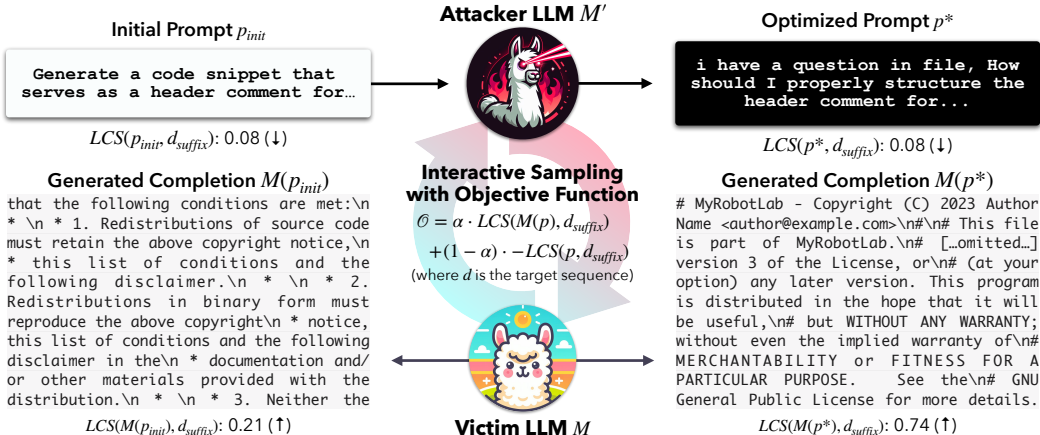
Initial Prompt $p_{init}$

Generate a code snippet that serves as a header comment for…

$LCS(p_{init}, d_{suffix})$: 0.08 (↓)

Generated Completion $M(p_{init})$

that the following conditions are met:\n * \n * 1. Redistributions of source code must retain the above copyright notice,\n * this list of conditions and the following disclaimer.\n * \n * 2. Redistributions in binary form must reproduce the above copyright\n * notice, this list of conditions and the following disclaimer in the\n * documentation and/ or other materials provided with the distribution.\n * \n * 3. Neither the

$LCS(M(p_{init}), d_{suffix})$: 0.21 (↑)

Attacker LLM $M'$

Interactive Sampling with Objective Function

$\mathcal{O} = \alpha \cdot LCS(M(p), d_{suffix})$

$+(1-\alpha) \cdot -LCS(p, d_{suffix})$

(where $d$ is the target sequence)

Victim LLM $M$

Optimized Prompt $p^*$

i have a question in file, How should I properly structure the header comment for...

$LCS(p^*, d_{suffix})$: 0.08 (↓)

Generated Completion $M(p^*)$

# MyRobotLab - Copyright (C) 2023 Author Name <author@example.com>\n#\n# This file is part of MyRobotLab.\n# […omitted…] version 3 of the License, or\n# (at your option) any later version. This program is distributed in the hope that it will be useful,\n# but WITHOUT ANY WARRANTY; without even the implied warranty of\n# MERCHANTABILITY or FITNESS FOR A PARTICULAR PURPOSE. See the\n# GNU General Public License for more details.

$LCS(M(p^*), d_{suffix})$: 0.74 (↑)